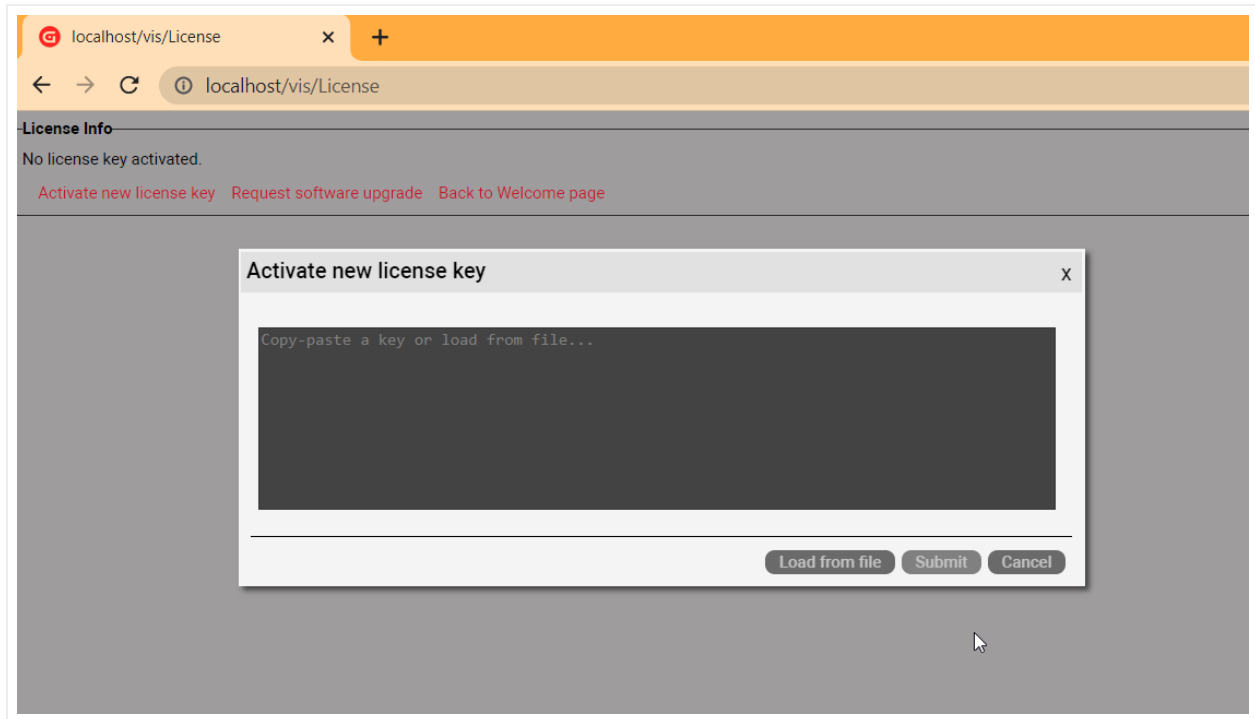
localhost/vis/License ×
+
localhost/vis/License

License Info
No license key activated.
Activate new license key Request software upgrade Back to Welcome page

Activate new license key
x
Copy-paste a key or load from file...
Load from file Submit Cancel